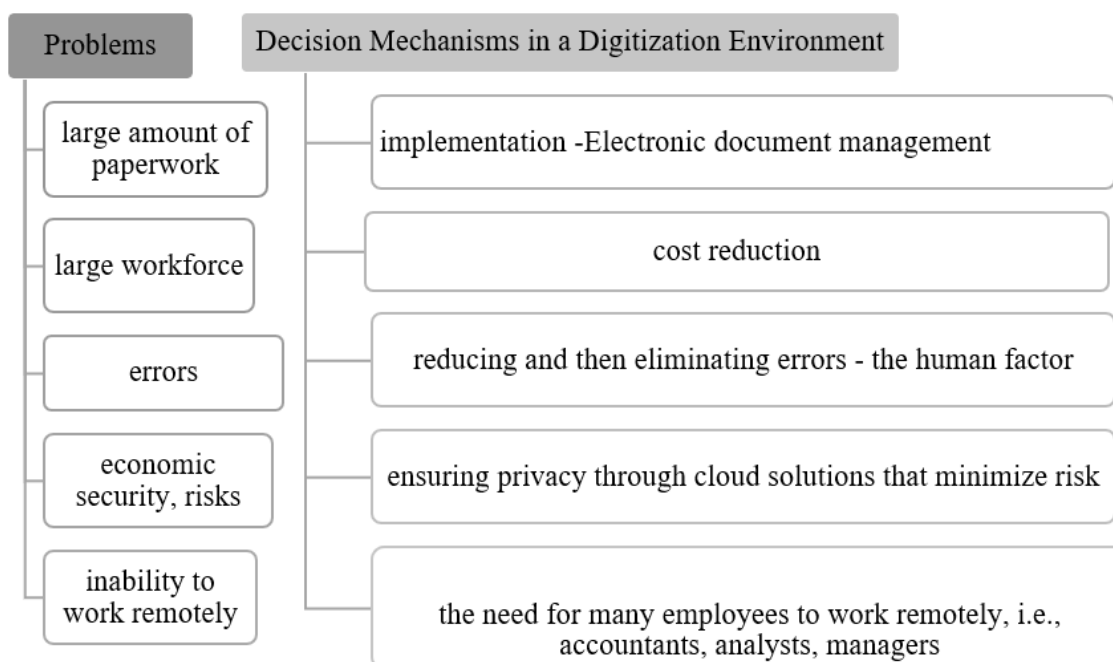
Problems

large amount of paperwork

large workforce

errors

economic security, risks

inability to work remotely

Decision Mechanisms in a Digitization Environment

implementation -Electronic document management

cost reduction

reducing and then eliminating errors - the human factor

ensuring privacy through cloud solutions that minimize risk

the need for many employees to work remotely, i.e., accountants, analysts, managers